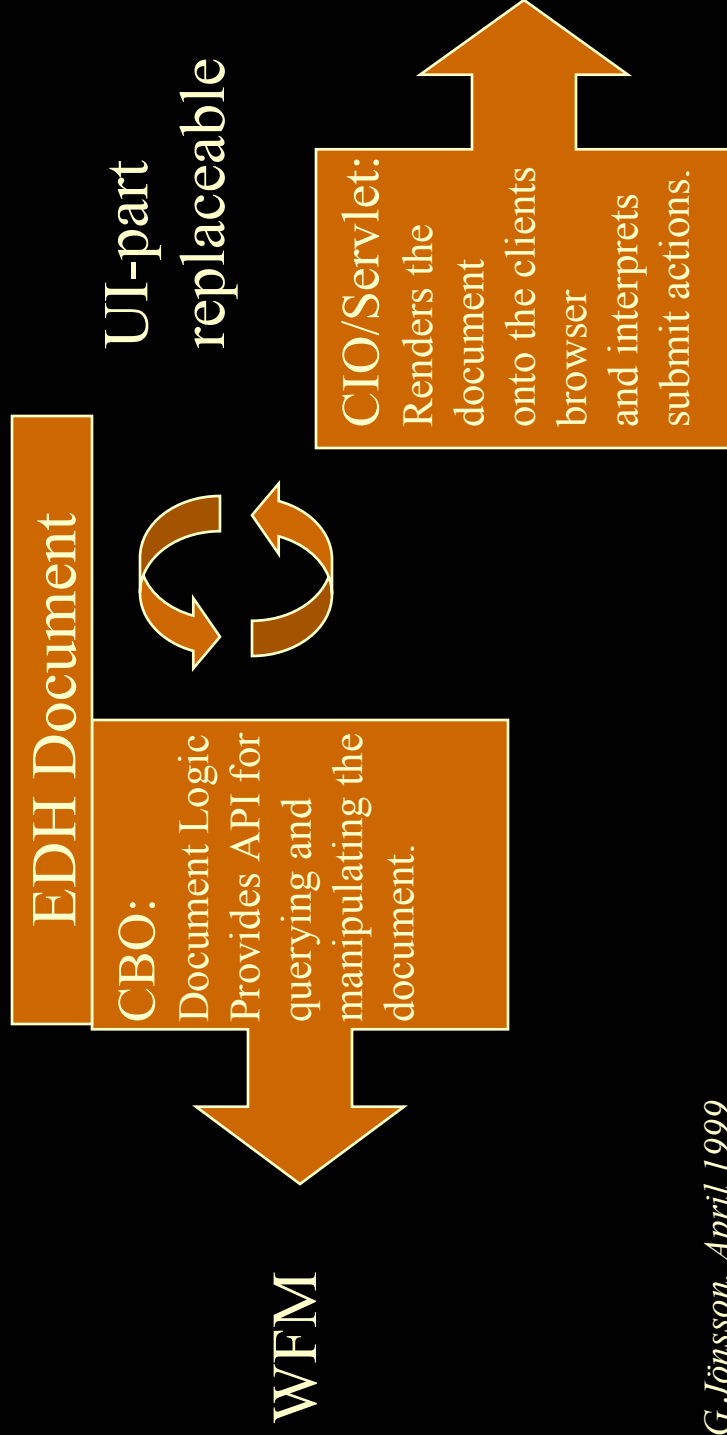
EDH Document

CBO:
Document Logic
Provides API for
querying and
manipulating the
document.

UI-part
replaceable

CIO/Servlet:
Renders the
document
onto the clients
browser
and interprets
submit actions.

WFM

G.Jönsson, April 1999